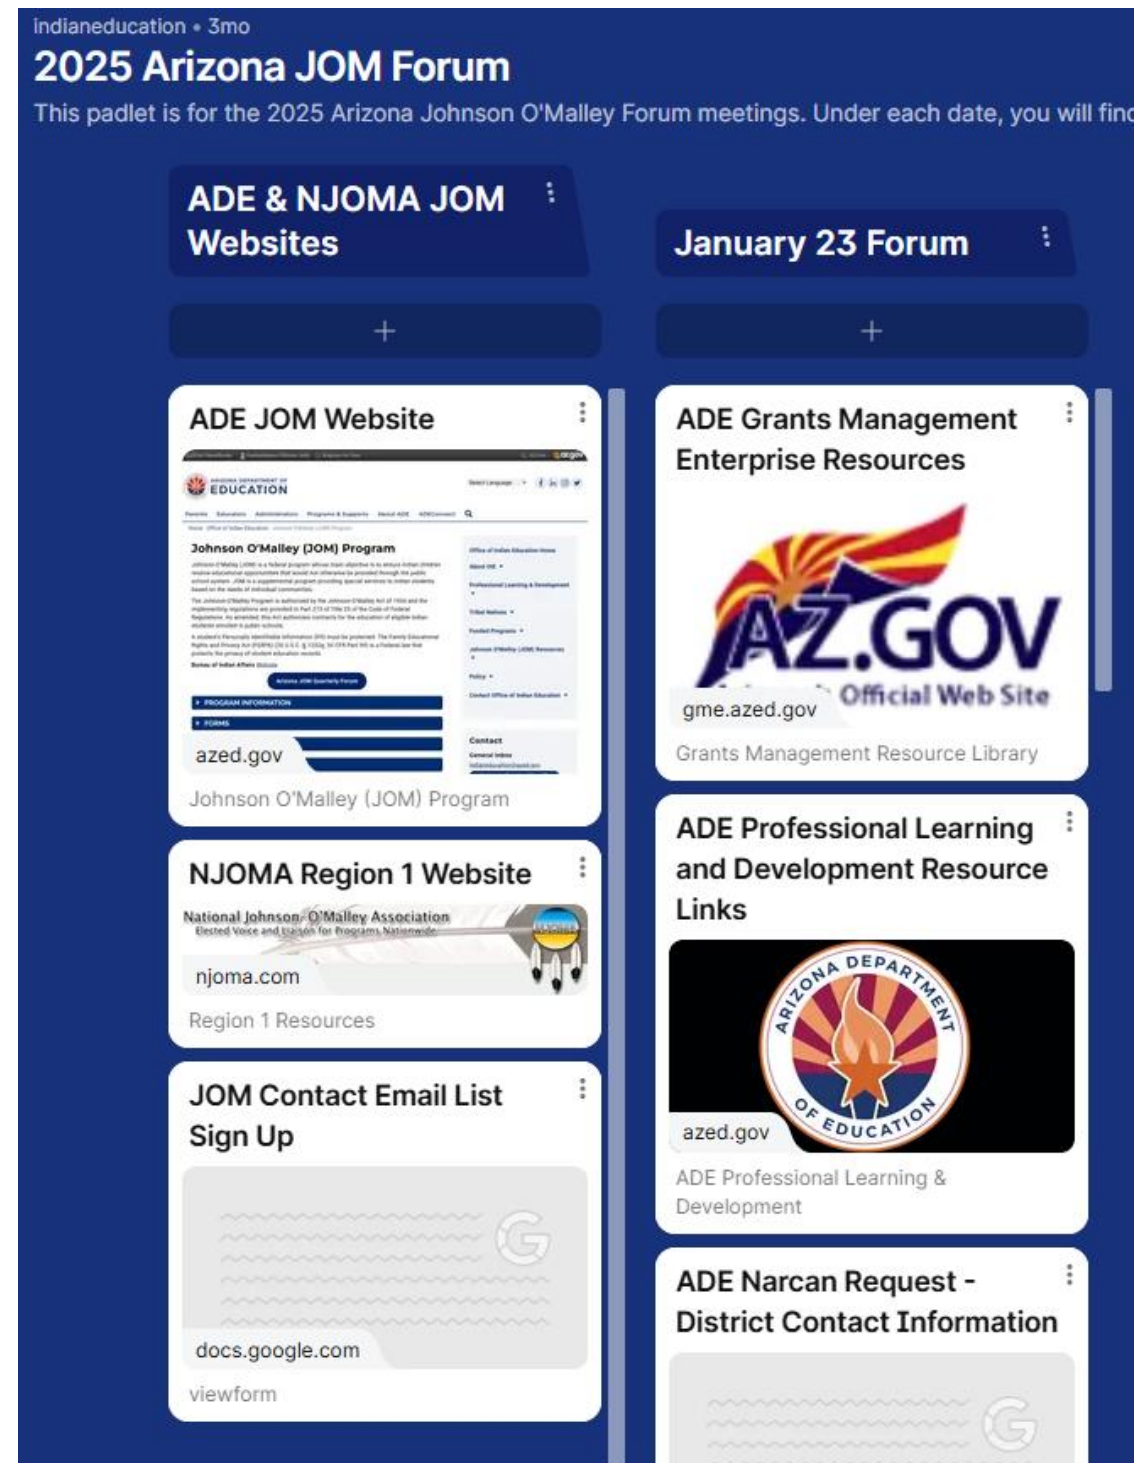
indianeducation • 3mo

2025 Arizona JOM Forum

This padlet is for the 2025 Arizona Johnson O'Malley Forum meetings. Under each date, you will find

ADE & NJOMA JOM Websites

+

ADE JOM Website

ARIZONA DEPARTMENT OF EDUCATION

Johnson O'Malley (JOM) Program

azed.gov

Johnson O'Malley (JOM) Program

NJOMA Region 1 Website

National Johnson O'Malley Association
Elected Voice and Liaison for Programs Nationwide

njoma.com

Region 1 Resources

JOM Contact Email List Sign Up

docs.google.com

viewform

January 23 Forum

+

ADE Grants Management Enterprise Resources

AZ.GOV
Official Web Site

gme.azed.gov

Grants Management Resource Library

ADE Professional Learning and Development Resource Links

ARIZONA DEPARTMENT OF EDUCATION

azed.gov

ADE Professional Learning & Development

ADE Narcan Request - District Contact Information